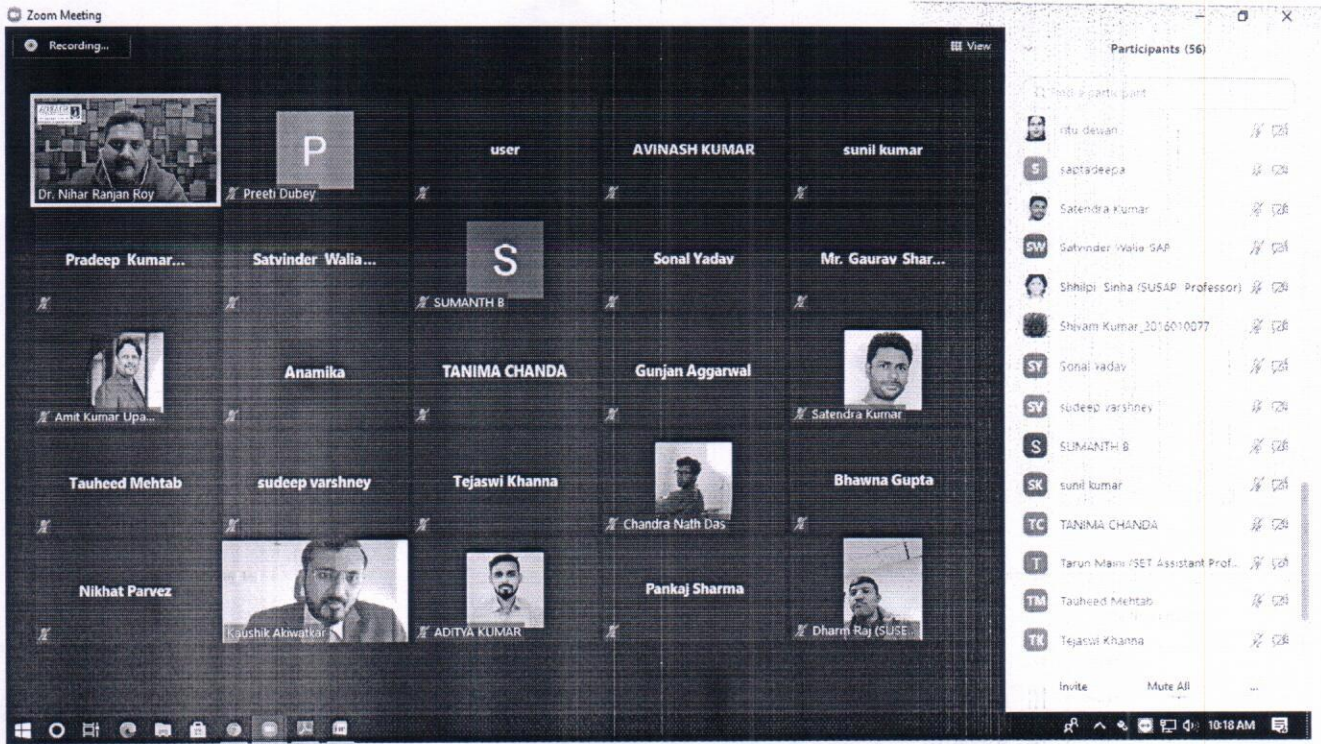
Zoom Meeting

Recording...

View

Participants (56)

Find a participant

Dr. Nihar Ranjan Roy

P

Preeti Dubey

user

AVINASH KUMAR

sunil kumar

Pradeep Kumar...

Satvinder Walia...

S

SUMANTH B

Sonal Yadav

Mr. Gaurav Shar...

Amit Kumar Upa...

Anamika

TANIMA CHANDA

Gunjan Aggarwal

Satendra Kumar

Tauheed Mehtab

sudeep varshney

Tejaswi Khanna

Chandra Nath Das

Bhawna Gupta

Nikhat Parvez

Kaushik Akiwatkar

ADITYA KUMAR

Pankaj Sharma

Dharm Raj (SUSE...

ritu dewan

S saptadeepa

Satendra Kumar

SW Satvinder Walia SAP

Shhilpi Sinha (SUSAP Professor)

Shivam Kumar_2016010077

SY Sonal yadav

SV sudeep varshney

S SUMANTH B

SK sunil kumar

TC TANIMA CHANDA

T Tarun Maini (SET Assistant Prof...

TM Tauheed Mehtab

TK Tejaswi Khanna

Invite

Mute All

...

10:18 AM